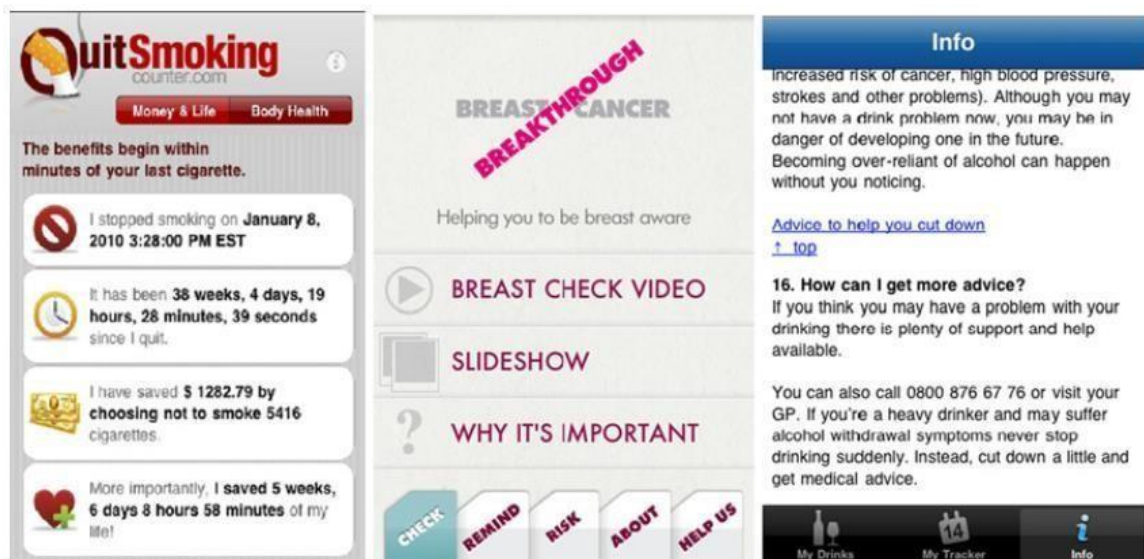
QuitSmoking counter.com

Money & Life | Body Health

The benefits begin within minutes of your last cigarette.

I stopped smoking on **January 8, 2010 3:28:00 PM EST**

It has been **38 weeks, 4 days, 19 hours, 28 minutes, 39 seconds** since I quit.

I have saved **$ 1282.79** by **choosing not to smoke 5416** cigarettes.

More importantly, **I saved 5 weeks, 6 days 8 hours 58 minutes** of my life!

BREAST CANCER BREAKTHROUGH

Helping you to be breast aware

BREAST CHECK VIDEO

SLIDESHOW

WHY IT'S IMPORTANT

CHECK REMIND RISK ABOUT HELP US

Info

increased risk of cancer, high blood pressure, strokes and other problems). Although you may not have a drink problem now, you may be in danger of developing one in the future. Becoming over-reliant of alcohol can happen without you noticing.

Advice to help you cut down
↑ top

16. How can I get more advice?
If you think you may have a problem with your drinking there is plenty of support and help available.

You can also call 0800 876 67 76 or visit your GP. If you're a heavy drinker and may suffer alcohol withdrawal symptoms never stop drinking suddenly. Instead, cut down a little and get medical advice.

My Drinks | 14 My Tracker | Info